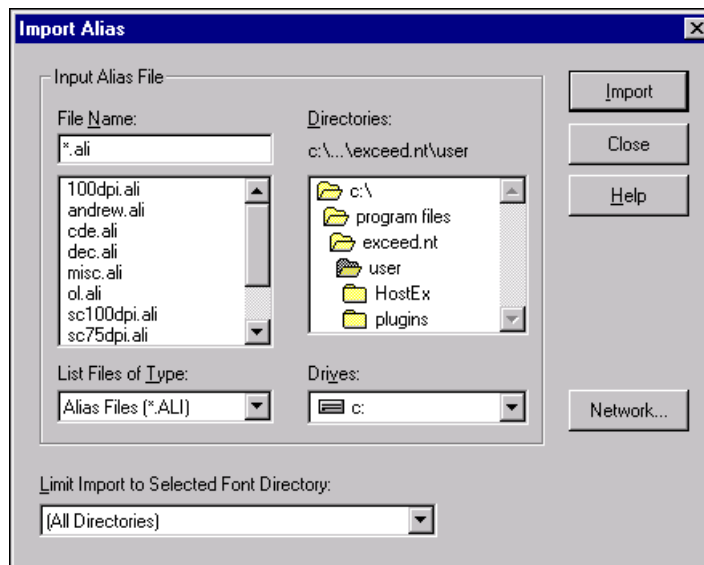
Import Alias

Input Alias File

File Name:

*.ali

100dpi.ali
andrew.ali
cde.ali
dec.ali
misc.ali
ol.ali
sc100dpi.ali
sc75dpi.ali

Directories:

c:\...\exceed.nt\user

c:\
program files
exceed.nt
user
HostEx
plugins

List Files of Type:

Alias Files (*.ALI)

Drives:

c:

Import

Close

Help

Network...

Limit Import to Selected Font Directory:

(All Directories)